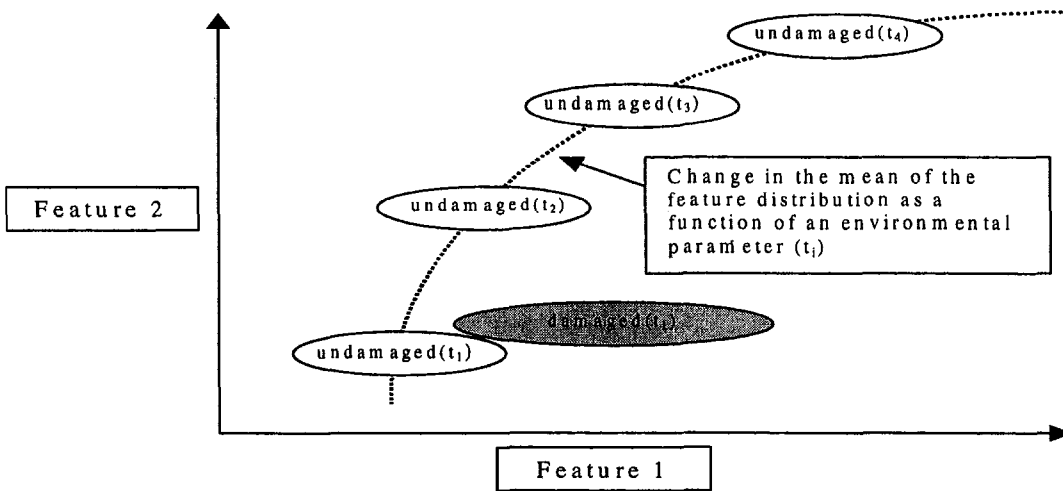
undamaged($t_4$)

undamaged($t_3$)

Change in the mean of the feature distribution as a function of an environmental parameter ($t_i$)

Feature 2

undamaged($t_2$)

damaged($t_1$)

undamaged($t_1$)

Feature 1